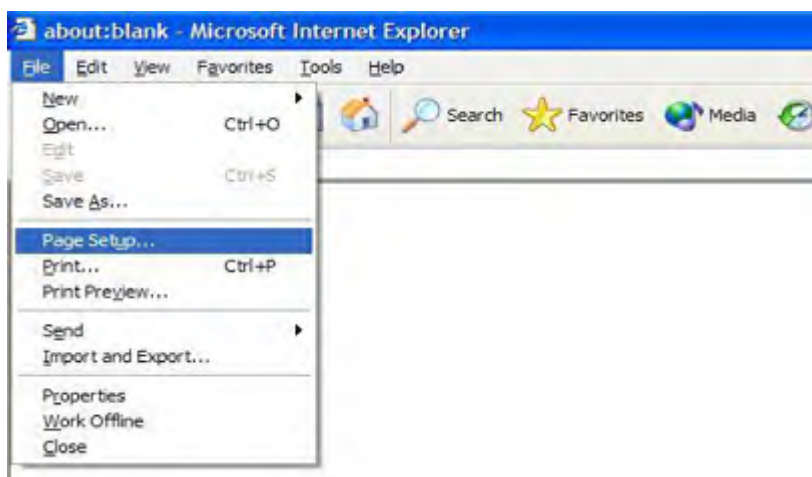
about:blank - Microsoft Internet Explorer

File Edit View Favorites Tools Help

Search Favorites Media

New
Open... Ctrl+O
Edit
Save Ctrl+S
Save As...
Page Setup...
Print... Ctrl+P
Print Preview...
Send
Import and Export...
Properties
Work Offline
Close